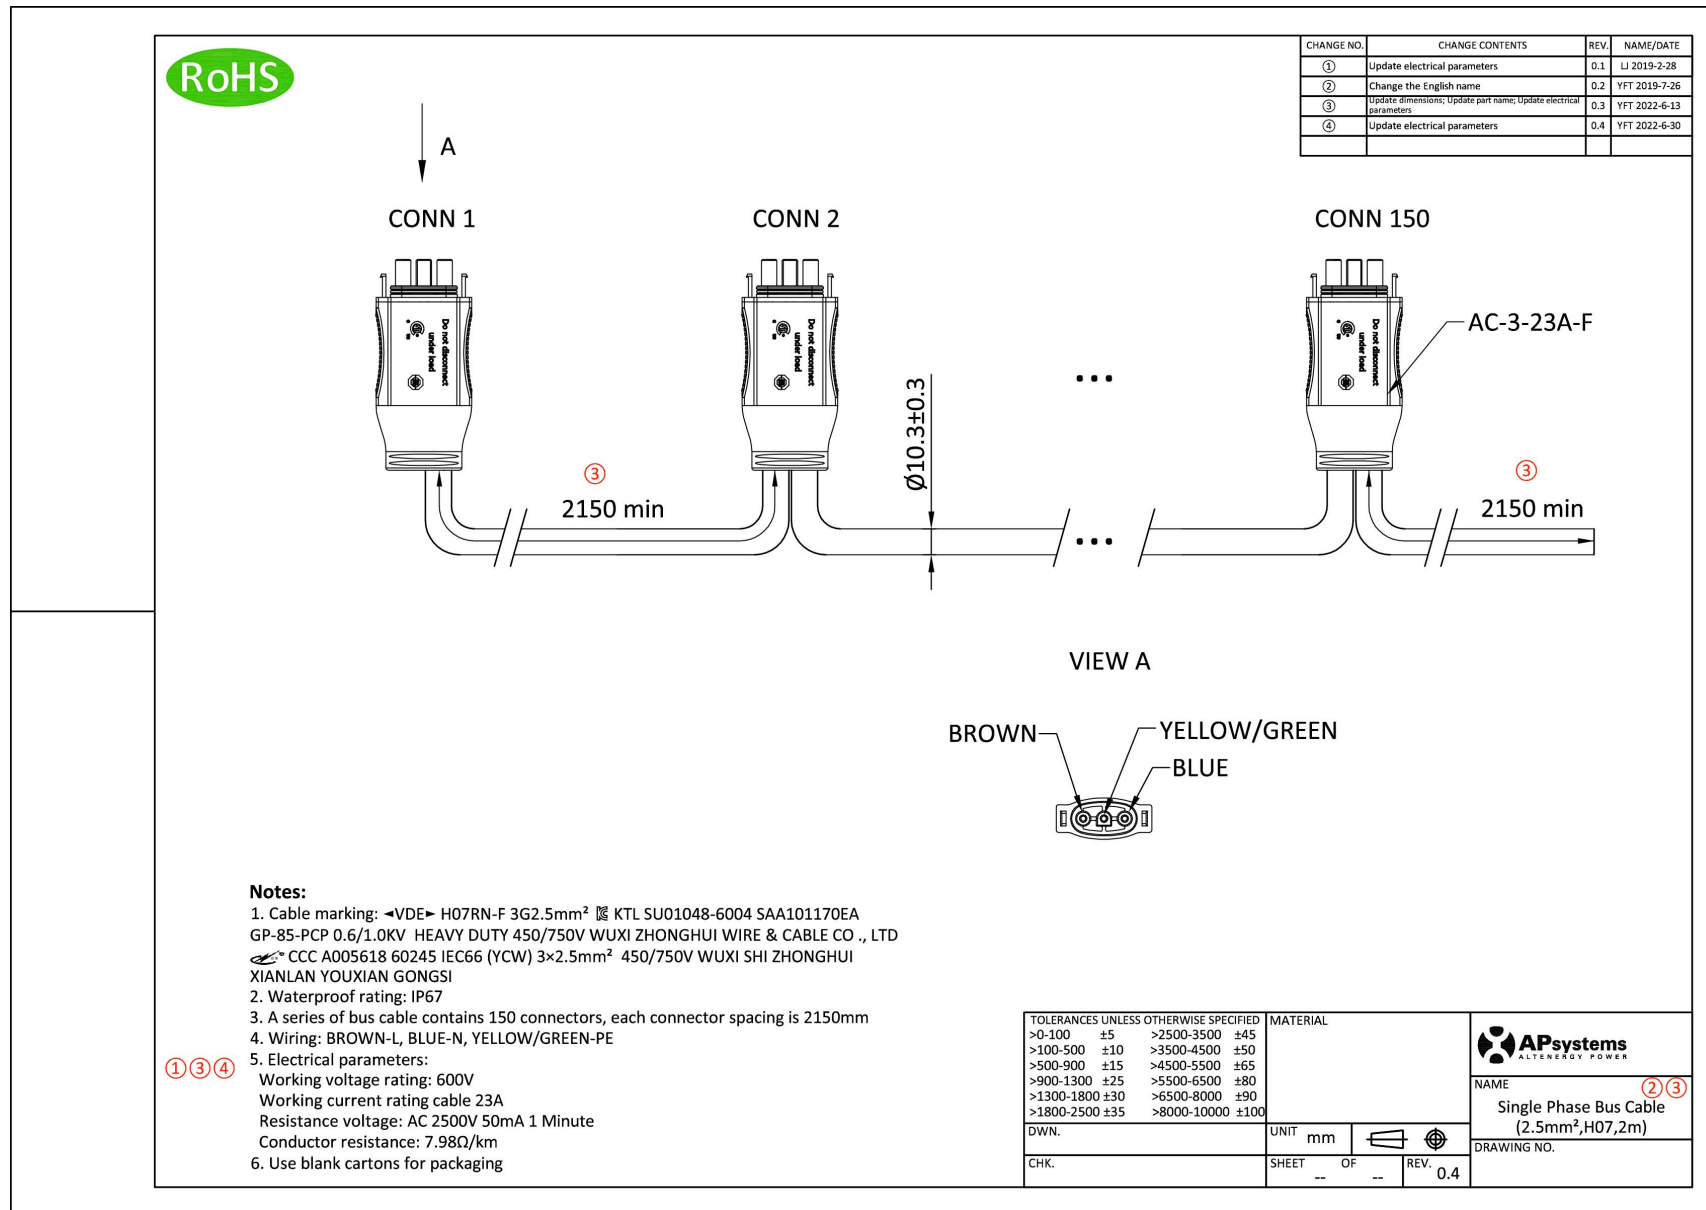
RoHS

| CHANGE NO. | CHANGE CONTENTS | REV. | NAME/DATE |
|---|---|---|---|
| ① | Update electrical parameters | 0.1 | LJ 2019-2-28 |
| ② | Change the English name | 0.2 | YFT 2019-7-26 |
| ③ | Update dimensions; Update part name; Update electrical parameters | 0.3 | YFT 2022-6-13 |
| ④ | Update electrical parameters | 0.4 | YFT 2022-6-30 |
| | | | |

A

CONN 1

CONN 2

CONN 150

Do not disconnect under load

Do not disconnect under load

Do not disconnect under load

AC-3-23A-F

③

2150 min

Ø10.3±0.3

...

...

③

2150 min

VIEW A

BROWN

YELLOW/GREEN

BLUE

Notes:
1. Cable marking: ◄VDE► H07RN-F 3G2.5mm² KTL SU01048-6004 SAA101170EA GP-85-PCP 0.6/1.0KV HEAVY DUTY 450/750V WUXI ZHONGHUI WIRE & CABLE CO ., LTD CCC A005618 60245 IEC66 (YCW) 3×2.5mm² 450/750V WUXI SHI ZHONGHUI XIANLAN YOUXIAN GONGSI
2. Waterproof rating: IP67
3. A series of bus cable contains 150 connectors, each connector spacing is 2150mm
4. Wiring: BROWN-L, BLUE-N, YELLOW/GREEN-PE
①③④ 5. Electrical parameters:
Working voltage rating: 600V
Working current rating cable 23A
Resistance voltage: AC 2500V 50mA 1 Minute
Conductor resistance: 7.98Ω/km
6. Use blank cartons for packaging

TOLERANCES UNLESS OTHERWISE SPECIFIED
>0-100 ±5 >2500-3500 ±45
>100-500 ±10 >3500-4500 ±50
>500-900 ±15 >4500-5500 ±65
>900-1300 ±25 >5500-6500 ±80
>1300-1800 ±30 >6500-8000 ±90
>1800-2500 ±35 >8000-10000 ±100

MATERIAL

APsystems
ALTENERGY POWER

NAME ②③
Single Phase Bus Cable
(2.5mm²,H07,2m)

DWN.

UNIT mm

DRAWING NO.

CHK.

SHEET -- OF --

REV. 0.4